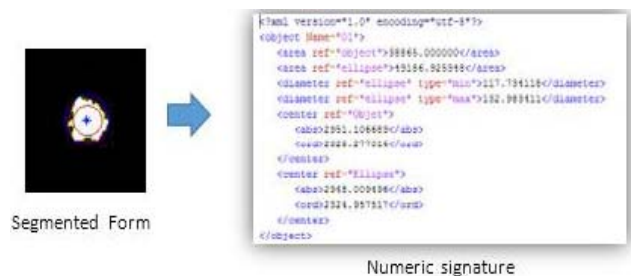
Segmented Form

<?xml version="1.0" encoding="utf-8"?>
<object Name="01">
<area ref="Object">38865.000000</area>
<area ref="Ellipse">45156.925598</area>
<diameter ref="Ellipse" type="min">117.734118</diameter>
<diameter ref="Ellipse" type="max">132.989411</diameter>
<center ref="Object">
<abs>2351.106689</abs>
<ord>2329.277016</ord>
</center>
<center ref="Ellipse">
<abs>2348.009186</abs>
<ord>2324.957517</ord>
</center>
</object>

Numeric signature